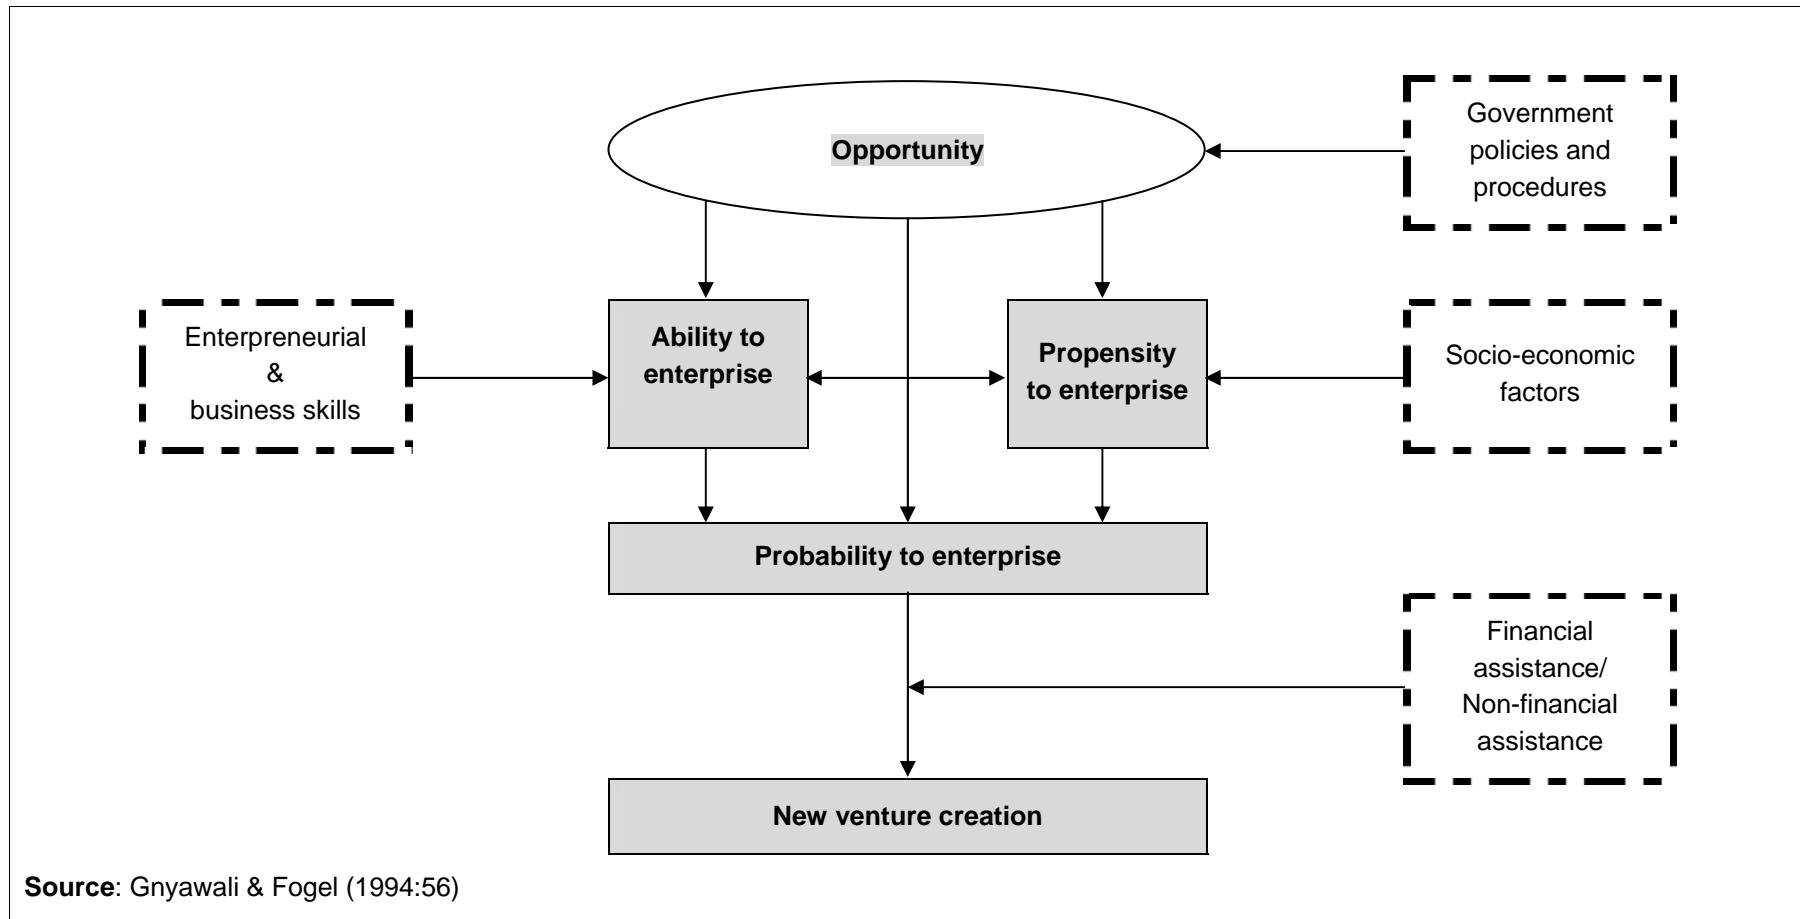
Opportunity

Government policies and procedures

Enterpreneurial & business skills

Ability to enterprise

Propensity to enterprise

Socio-economic factors

Probability to enterprise

Financial assistance/ Non-financial assistance

New venture creation

**Source**: Gnyawali & Fogel (1994:56)